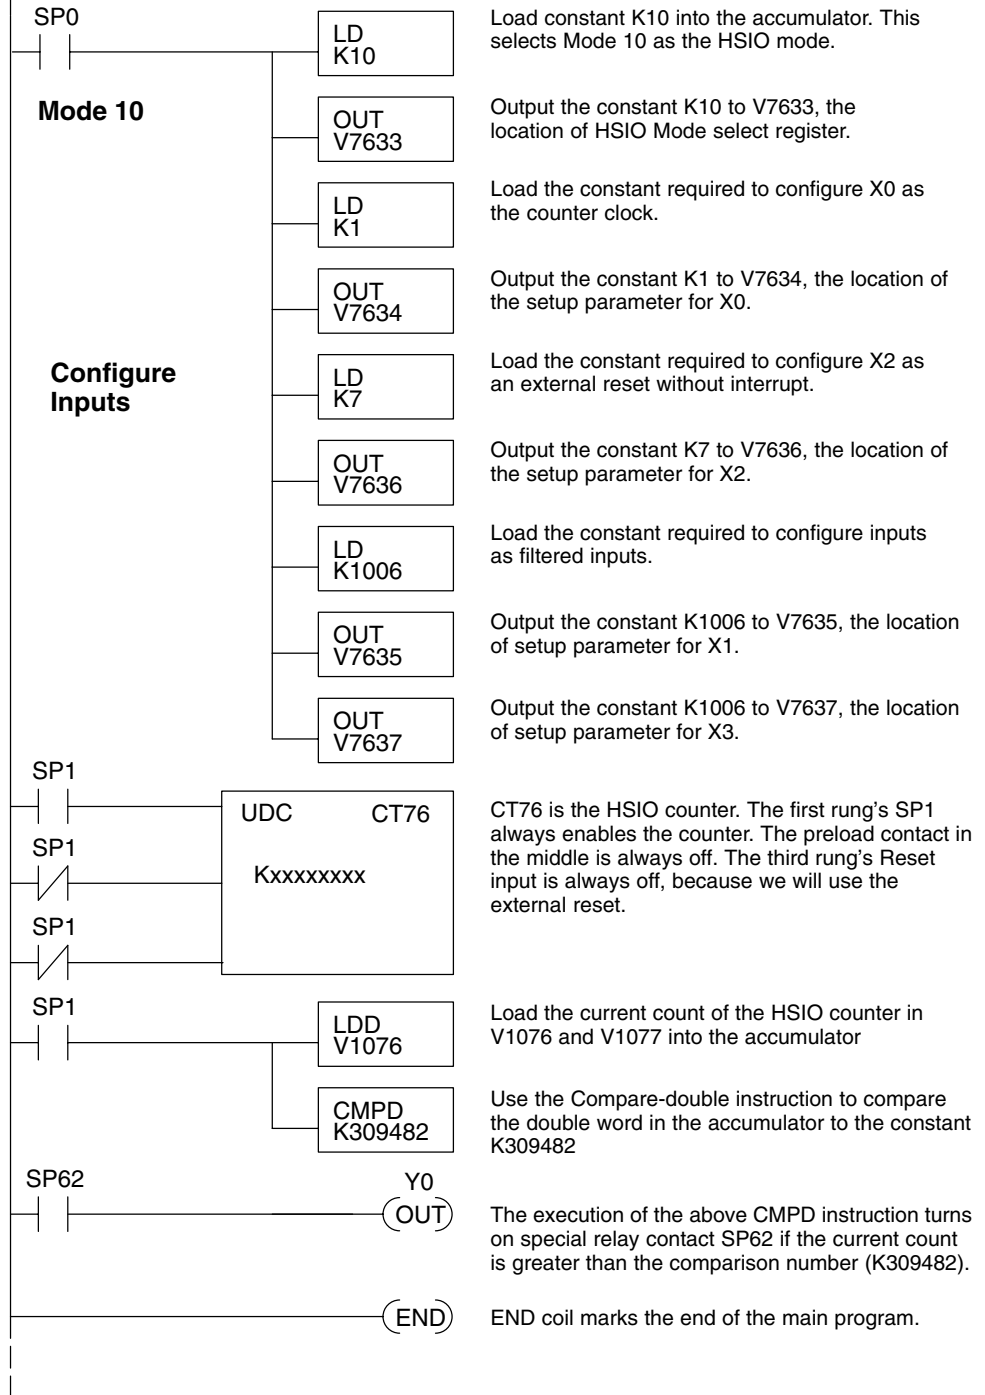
SP0

LD
K10

Load constant K10 into the accumulator. This selects Mode 10 as the HSIO mode.

Mode 10

OUT
V7633

Output the constant K10 to V7633, the location of HSIO Mode select register.

LD
K1

Load the constant required to configure X0 as the counter clock.

OUT
V7634

Output the constant K1 to V7634, the location of the setup parameter for X0.

Configure Inputs

LD
K7

Load the constant required to configure X2 as an external reset without interrupt.

OUT
V7636

Output the constant K7 to V7636, the location of the setup parameter for X2.

LD
K1006

Load the constant required to configure inputs as filtered inputs.

OUT
V7635

Output the constant K1006 to V7635, the location of setup parameter for X1.

OUT
V7637

Output the constant K1006 to V7637, the location of setup parameter for X3.

SP1

SP1

SP1

UDC CT76

Kxxxxxxxx

CT76 is the HSIO counter. The first rung's SP1 always enables the counter. The preload contact in the middle is always off. The third rung's Reset input is always off, because we will use the external reset.

SP1

LDD
V1076

Load the current count of the HSIO counter in V1076 and V1077 into the accumulator

CMPD
K309482

Use the Compare-double instruction to compare the double word in the accumulator to the constant K309482

SP62

Y0
OUT

The execution of the above CMPD instruction turns on special relay contact SP62 if the current count is greater than the comparison number (K309482).

END

END coil marks the end of the main program.